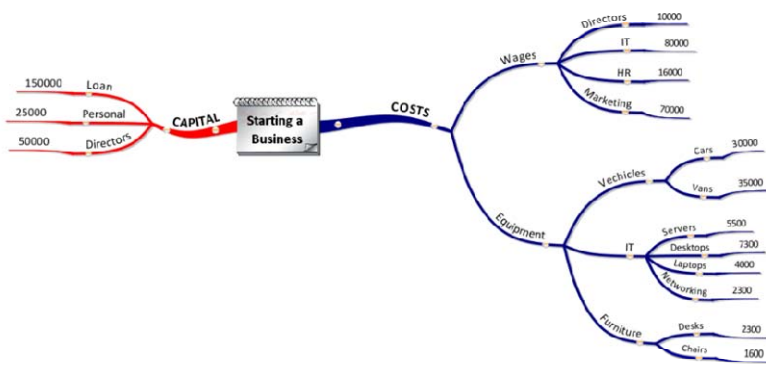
Starting a Business

CAPITAL
Loan 150000
Personal 25000
Directors 50000

COSTS
Wages
Directors 10000
IT 80000
HR 16000
Marketing 70000

Equipment
Vechicles
Cars 30000
Vans 35000
IT
Servers 5500
Desktops 7300
Laptops 4000
Networking 2300
Furniture
Desks 2300
Chairs 1600